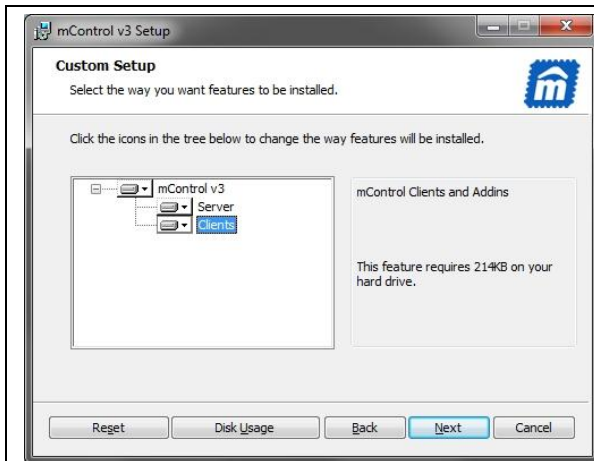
mControl v3 Setup

Custom Setup
Select the way you want features to be installed.

Click the icons in the tree below to change the way features will be installed.

mControl v3
Server
Clients

mControl Clients and Addins

This feature requires 214KB on your hard drive.

Reset
Disk Usage
Back
Next
Cancel